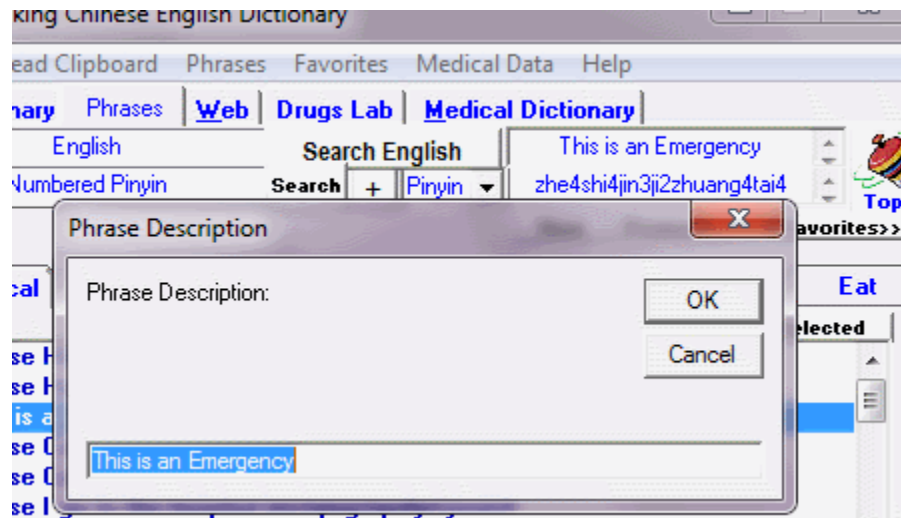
king Chinese English Dictionary

ead Clipboard Phrases Favorites Medical Data Help

nary Phrases Web Drugs Lab Medical Dictionary

English
Search English
This is an Emergency
Numbered Pinyin
Search + Pinyin
zhe4shi4jin3ji2zhuang4tai4
Top

Phrase Description
X
avorites>>

cal
Eat
Phrase Description:
OK
elected
Cancel

se H
se H
is a
se C
se C
se I

This is an Emergency